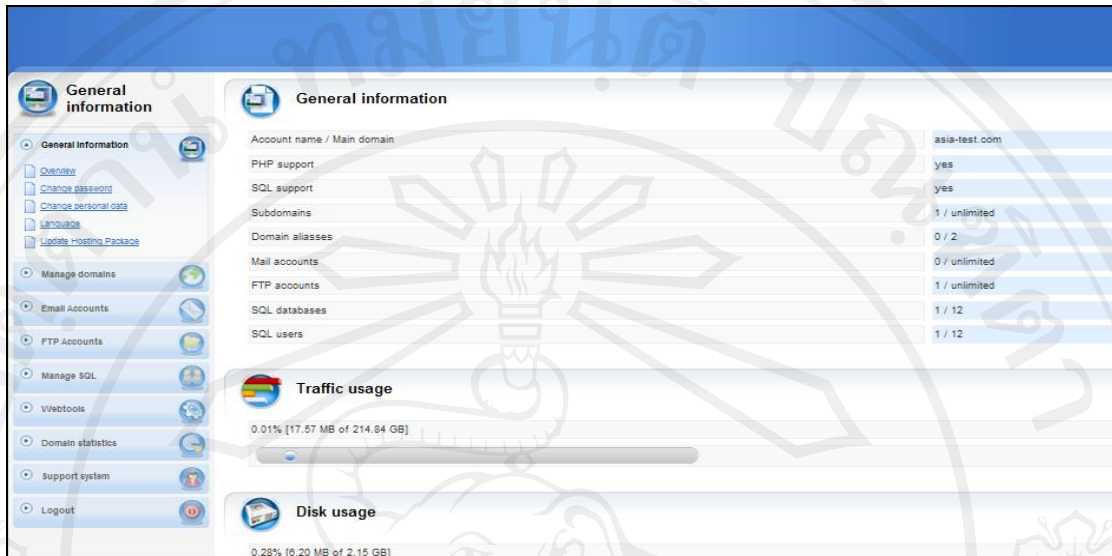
General information

General information

Overview

Change password

Change personal data

Language

Update Hosting Package

Manage domains

Email Accounts

FTP Accounts

Manage SQL

Webtools

Domain statistics

Support system

Logout

General information

| Account name / Main domain | asia-test.com |
|---|---|
| PHP support | yes |
| SQL support | yes |
| Subdomains | 1 / unlimited |
| Domain aliasses | 0 / 2 |
| Mail accounts | 0 / unlimited |
| FTP accounts | 1 / unlimited |
| SQL databases | 1 / 12 |
| SQL users | 1 / 12 |

Traffic usage

0.01% [17.57 MB of 214.84 GB]

Disk usage

0.28% [6.20 MB of 2.15 GB]